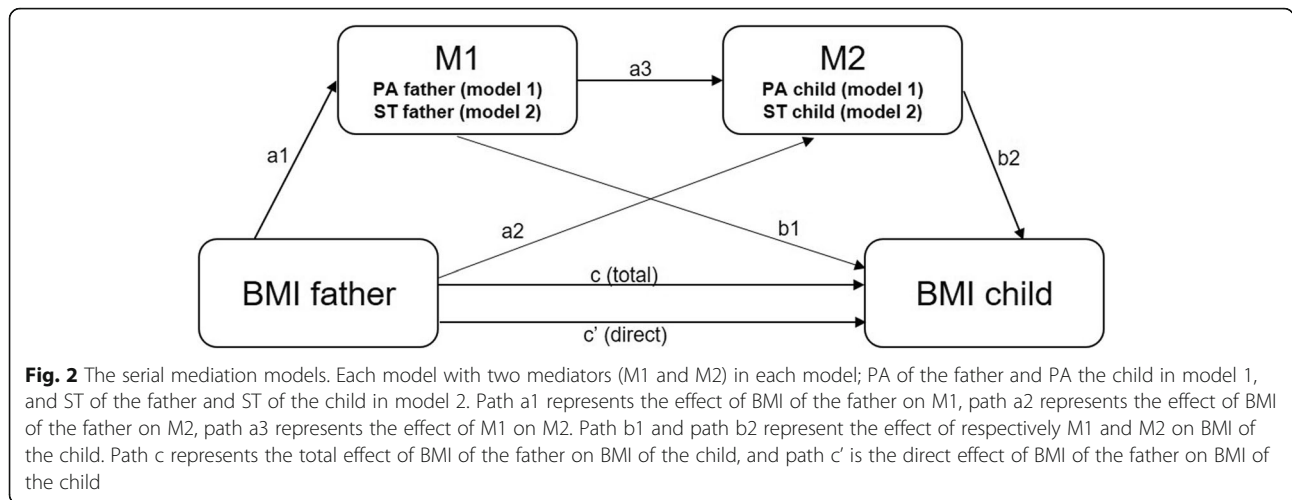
M1
PA father (model 1)
ST father (model 2)

a3

M2
PA child (model 1)
ST child (model 2)

a1

b2

a2

b1

BMI father

c (total)

BMI child

c' (direct)

**Fig. 2** The serial mediation models. Each model with two mediators (M1 and M2) in each model; PA of the father and PA the child in model 1, and ST of the father and ST of the child in model 2. Path a1 represents the effect of BMI of the father on M1, path a2 represents the effect of BMI of the father on M2, path a3 represents the effect of M1 on M2. Path b1 and path b2 represent the effect of respectively M1 and M2 on BMI of the child. Path c represents the total effect of BMI of the father on BMI of the child, and path c' is the direct effect of BMI of the father on BMI of the child